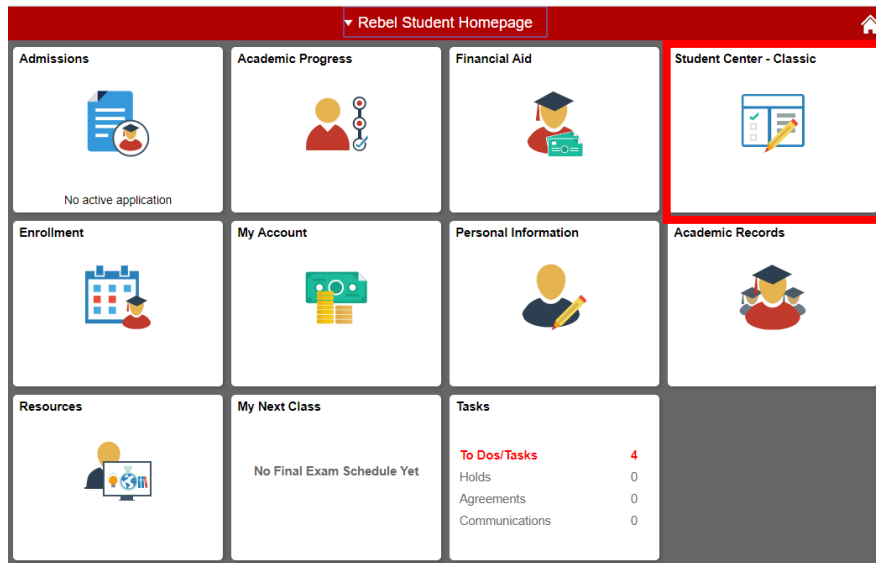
▾ Rebel Student Homepage

Admissions

No active application

Academic Progress

Financial Aid

Student Center - Classic

Enrollment

My Account

Personal Information

Academic Records

Resources

My Next Class

No Final Exam Schedule Yet

Tasks

| To Dos/Tasks | 4 |
|---|---|
| Holds | 0 |
| Agreements | 0 |
| Communications | 0 |